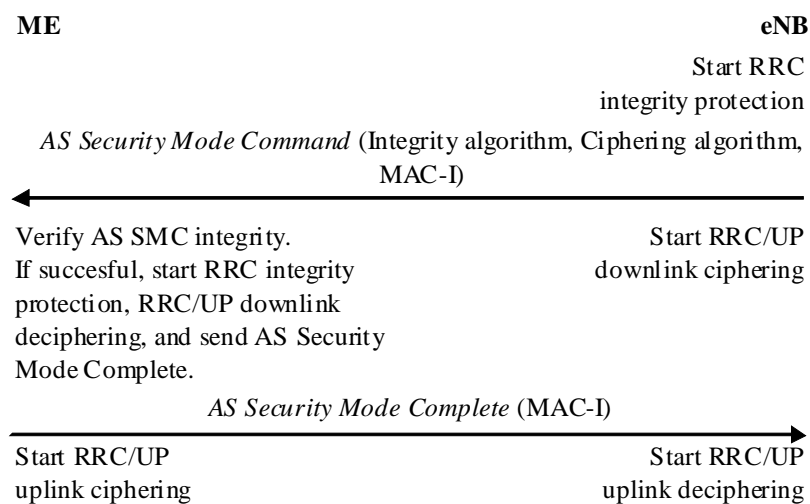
ME

eNB

Start RRC integrity protection

*AS Security Mode Command* (Integrity algorithm, Ciphering algorithm, MAC-I)

Verify AS SMC integrity. If succesful, start RRC integrity protection, RRC/UP downlink deciphering, and send AS Security Mode Complete.

Start RRC/UP downlink ciphering

*AS Security Mode Complete* (MAC-I)

Start RRC/UP uplink ciphering

Start RRC/UP uplink deciphering